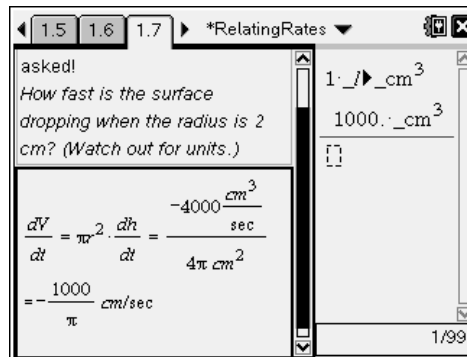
1.5 1.6 1.7 *RelatingRates

asked!
*How fast is the surface dropping when the radius is 2 cm? (Watch out for units.)*

$\frac{dV}{dt} = \pi r^2 \cdot \frac{dh}{dt} = \frac{-4000\frac{cm^3}{sec}}{4\pi\ cm^2}$

$= -\frac{1000}{\pi}$ cm/sec

$1 \cdot \_l \blacktriangleright \_cm^3$

$1000. \cdot \_cm^3$

1/99